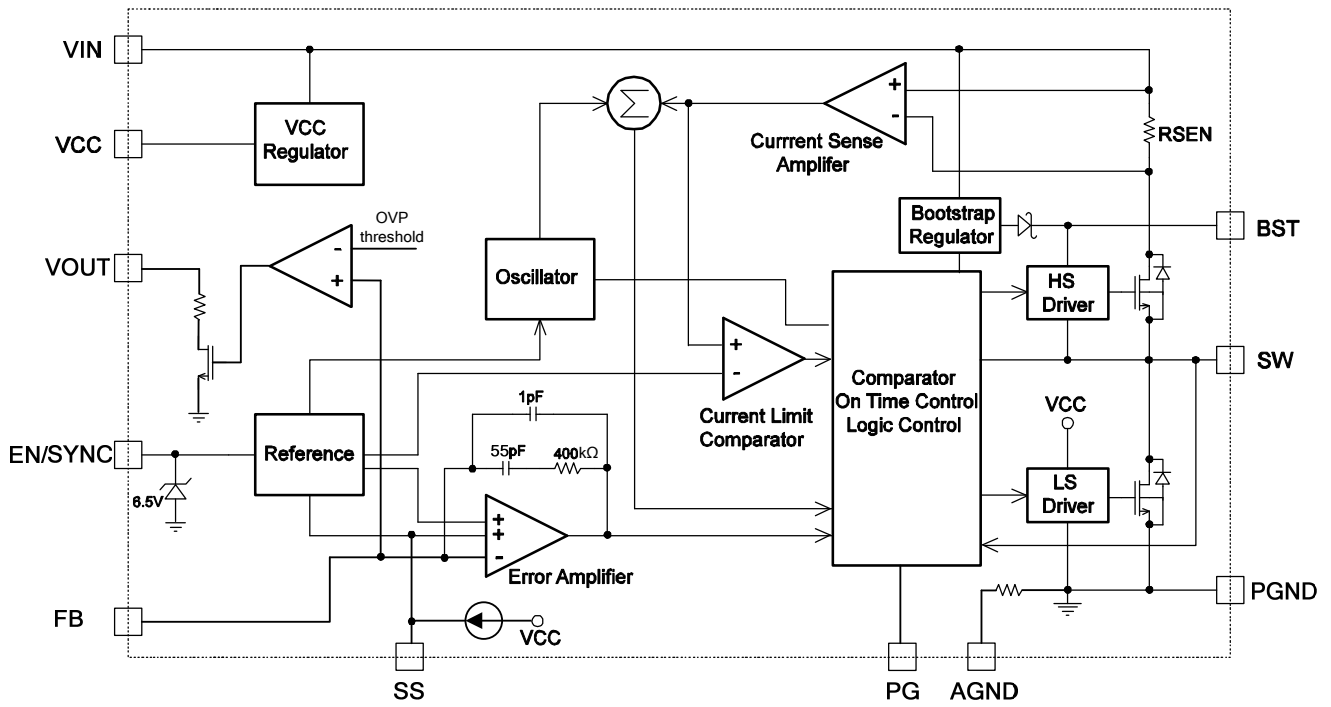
VIN

VCC

VOUT

EN/SYNC

FB

VCC Regulator

OVP threshold

-

+

6.5V

Reference

Oscillator

$\sum$

+

-

Currrent Sense Amplifer

RSEN

Bootstrap Regulator

BST

HS Driver

SW

+

-

Current Limit Comparator

1pF

55pF

400kΩ

+

+

-

Error Amplifier

Comparator On Time Control Logic Control

VCC

LS Driver

PGND

VCC

SS

PG

AGND